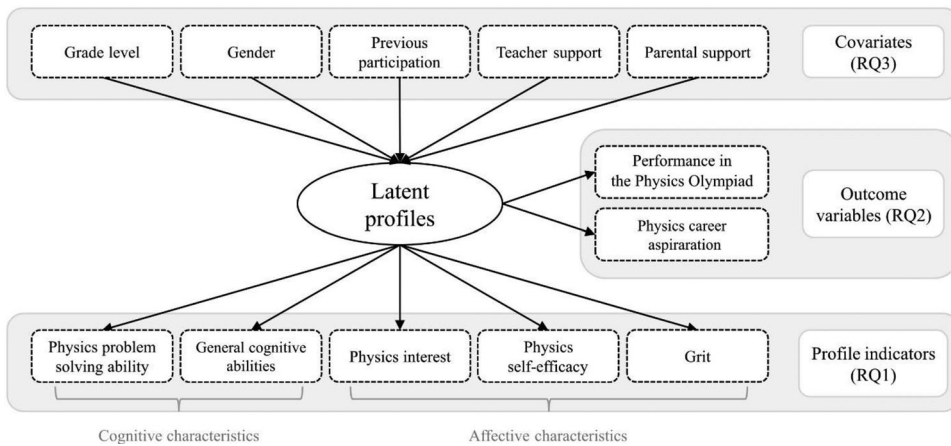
Grade level

Gender

Previous participation

Teacher support

Parental support

Covariates (RQ3)

Latent profiles

Performance in the Physics Olympiad

Physics career aspiration

Outcome variables (RQ2)

Physics problem solving ability

General cognitive abilities

Physics interest

Physics self-efficacy

Grit

Profile indicators (RQ1)

Cognitive characteristics

Affective characteristics